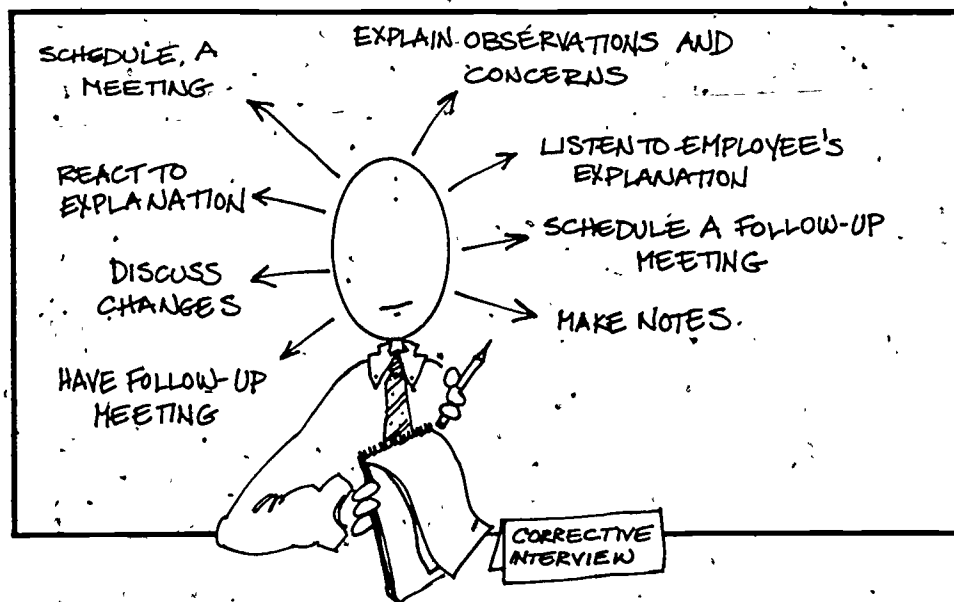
SCHEDULE A MEETING

EXPLAIN OBSERVATIONS AND CONCERNS

LISTEN TO EMPLOYEE'S EXPLANATION

SCHEDULE A FOLLOW-UP MEETING

MAKE NOTES.

HAVE FOLLOW-UP MEETING

DISCUSS CHANGES

REACT TO EXPLANATION

CORRECTIVE INTERVIEW